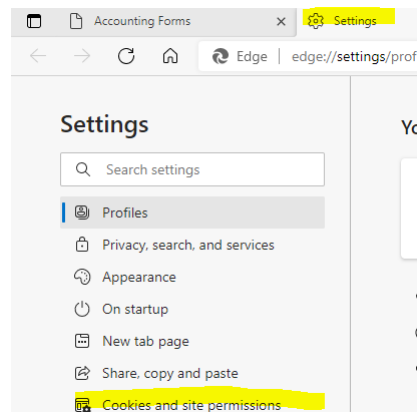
Accounting Forms
Settings
Edge | edge://settings/prof

Settings
Search settings
Profiles
Privacy, search, and services
Appearance
On startup
New tab page
Share, copy and paste
Cookies and site permissions

Yo